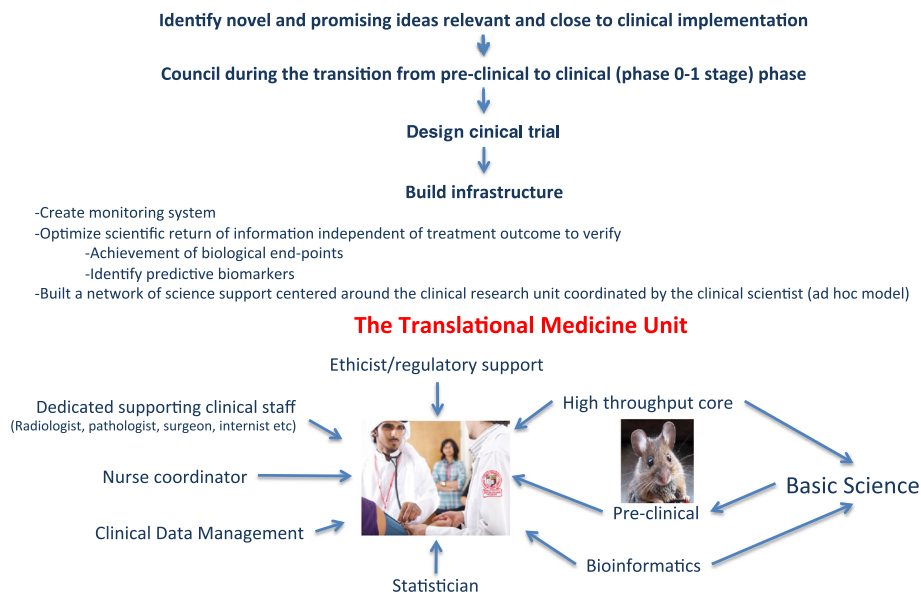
Identify novel and promising ideas relevant and close to clinical implementation

Council during the transition from pre-clinical to clinical (phase 0-1 stage) phase

Design cinical trial

Build infrastructure

-Create monitoring system
-Optimize scientific return of information independent of treatment outcome to verify
-Achievement of biological end-points
-Identify predictive biomarkers
-Built a network of science support centered around the clinical research unit coordinated by the clinical scientist (ad hoc model)

The Translational Medicine Unit

Ethicist/regulatory support

Dedicated supporting clinical staff
(Radiologist, pathologist, surgeon, internist etc)

High throughput core

Nurse coordinator

Basic Science

Pre-clinical

Clinical Data Management

Bioinformatics

Statistician